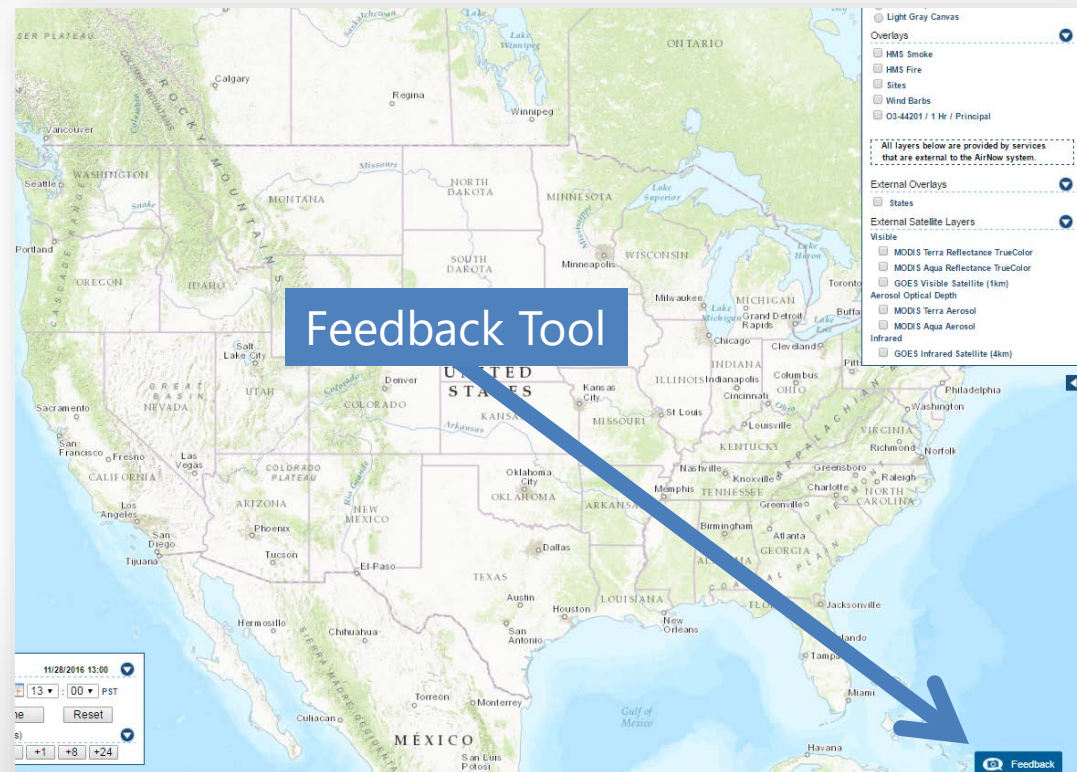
Light Gray Canvas
Overlays
HMS Smoke
HMS Fire
Sites
Wind Barbs
O3-44201 / 1 Hr / Principal
All layers below are provided by services that are external to the AirNow system.
External Overlays
States
External Satellite Layers
Visible
MODIS Terra Reflectance TrueColor
MODIS Aqua Reflectance TrueColor
GOES Visible Satellite (1km)
Aerosol Optical Depth
MODIS Terra Aerosol
MODIS Aqua Aerosol
Infrared
GOES Infrared Satellite (4km)

Feedback Tool

SER PLATEAU
Saskatchewan
Lake Winnipeg
ONTARIO
Calgary
Regina
Winnipeg
Vancouver
Seattle
WASHINGTON
MONTANA
NORTH DAKOTA
MINNESOTA
Lake Superior
Portland
OREGON
IDAHO
SOUTH DAKOTA
Minneapolis
WISCONSIN
Toronto
Milwaukee
MICHIGAN
Grand Rapids
Detroit
Chicago
Cleveland
Salt Lake City
UTAH
UNITED STATES
Denver
COLORADO
Kansas City
ILLINOIS
Indianapolis
INDIANA
Columbus
OHIO
Cincinnati
Philadelphia
Washington
Sacramento
NEVADA
KANSAS
St Louis
MISSOURI
Louisville
VIRGINIA
San Francisco
Fresno
Las Vegas
KENTUCKY
Richmond
Norfolk
CALIFORNIA
COLORADO PLATEAU
Oklahoma City
OKLAHOMA
Nashville
Knoxville
Greensboro
Raleigh
Memphis
TENNESSEE
Charlotte
NORTH CAROLINA
Los Angeles
ARIZONA
ARKANSAS
Greenville
San Diego
Phoenix
NEW MEXICO
Birmingham
Atlanta
Tijuana
Tucson
Dallas
GEORGIA
El Paso
TEXAS
Austin
Houston
LOUISIANA
Jacksonville
Hermosillo
Chihuahua
San Antonio
New Orleans
Tampa
Miami
Torreon
Monterrey
Culiacan
MÉXICO
Gulf of Mexico
Havana
San Luis Potosi
11/28/2016 13:00
13 : 00 PST
Reset
+1 +8 +24
Feedback